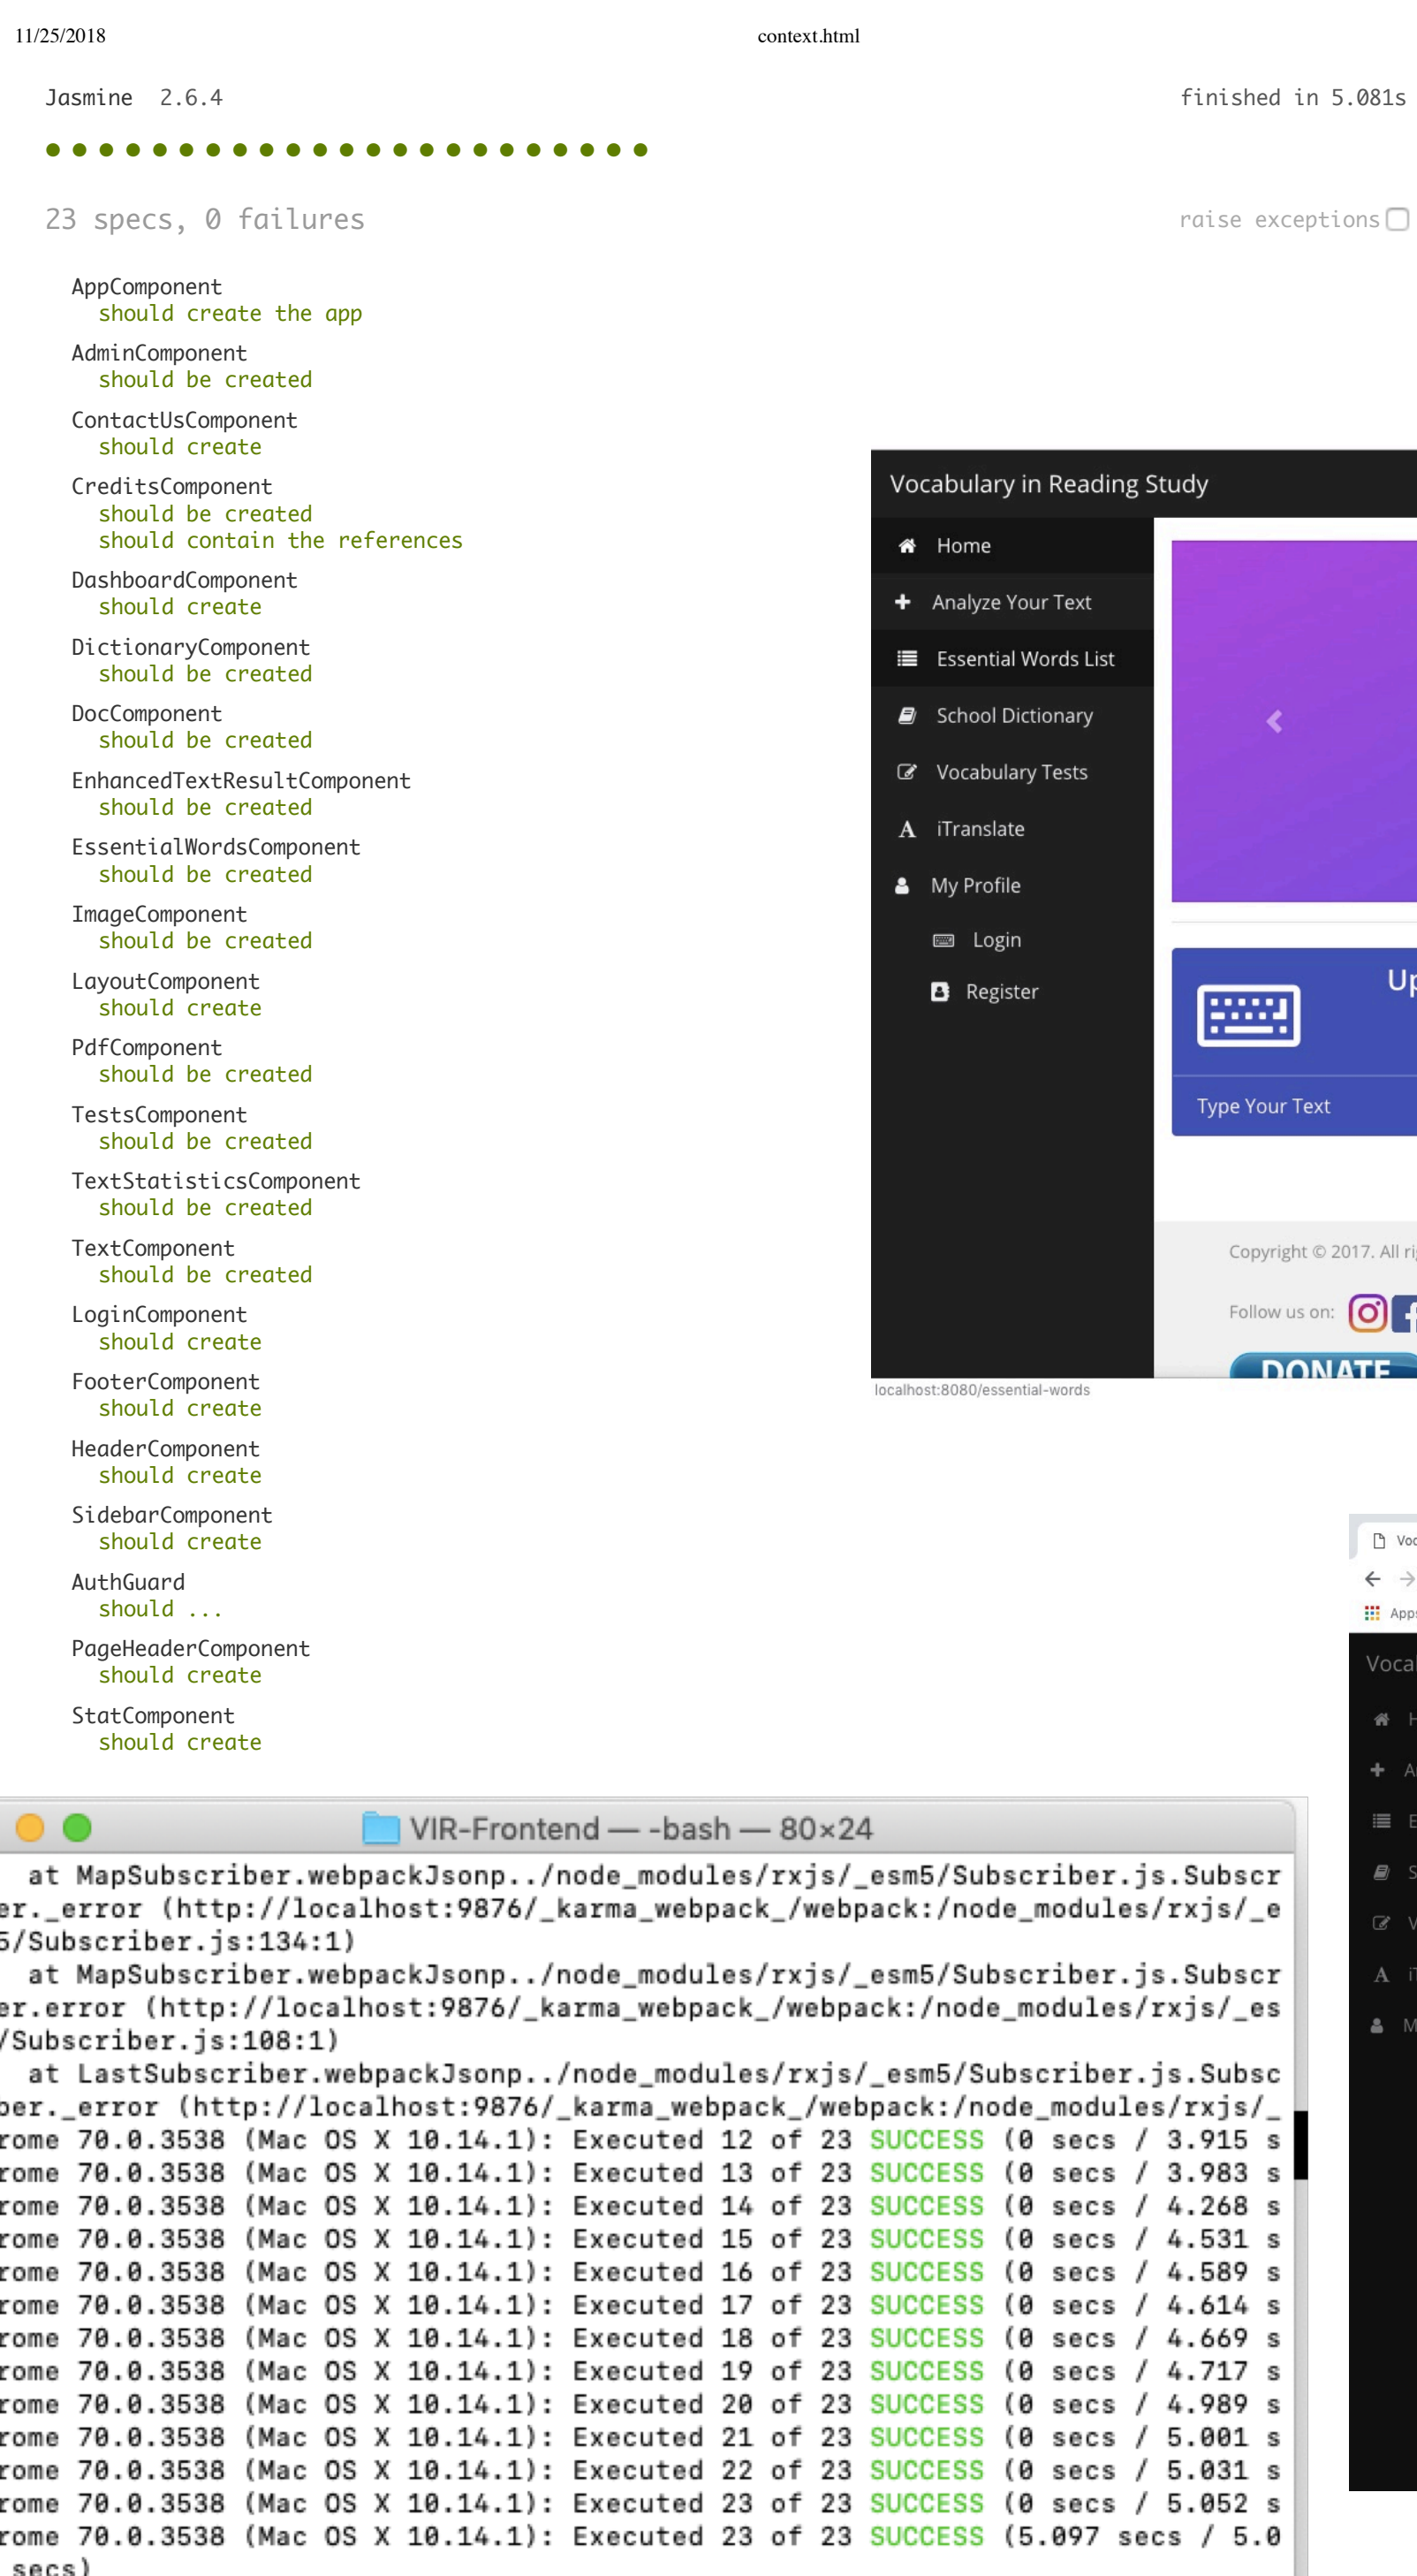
11/25/2018 context.html

Jasmine 2.6.4 finished in 5.081s

23 specs, 0 failures raise exceptions

AppComponent
should create the app
AdminComponent
should be created
ContactUsComponent
should create
CreditsComponent
should be created
should contain the references
DashboardComponent
should create
DictionaryComponent
should be created
DocComponent
should be created
EnhancedTextResultComponent
should be created
EssentialWordsComponent
should be created
ImageComponent
should be created
LayoutComponent
should create
PdfComponent
should be created
TestsComponent
should be created
TextStatisticsComponent
should be created
TextComponent
should be created
LoginComponent
should create
FooterComponent
should create
HeaderComponent
should create
SidebarComponent
should create
AuthGuard
should ...
PageHeaderComponent
should create
StatComponent
should create

Vocabulary in Reading Study
Home
Analyze Your Text
Essential Words List
School Dictionary
Vocabulary Tests
iTranslate
My Profile
Login
Register
Up
Type Your Text
Copyright © 2017. All ri
Follow us on:
DONATE
localhost:8080/essential-words

Voc
Apps
Voca
H
A
E
S
V
i
M

VIR-Frontend — -bash — 80×24
at MapSubscriber.webpackJsonp../node_modules/rxjs/_esm5/Subscriber.js.Subscr
er._error (http://localhost:9876/_karma_webpack_/webpack:/node_modules/rxjs/_e
5/Subscriber.js:134:1)
at MapSubscriber.webpackJsonp../node_modules/rxjs/_esm5/Subscriber.js.Subscr
er.error (http://localhost:9876/_karma_webpack_/webpack:/node_modules/rxjs/_es
/Subscriber.js:108:1)
at LastSubscriber.webpackJsonp../node_modules/rxjs/_esm5/Subscriber.js.Subsc
ber._error (http://localhost:9876/_karma_webpack_/webpack:/node_modules/rxjs/_
rome 70.0.3538 (Mac OS X 10.14.1): Executed 12 of 23 SUCCESS (0 secs / 3.915 s
rome 70.0.3538 (Mac OS X 10.14.1): Executed 13 of 23 SUCCESS (0 secs / 3.983 s
rome 70.0.3538 (Mac OS X 10.14.1): Executed 14 of 23 SUCCESS (0 secs / 4.268 s
rome 70.0.3538 (Mac OS X 10.14.1): Executed 15 of 23 SUCCESS (0 secs / 4.531 s
rome 70.0.3538 (Mac OS X 10.14.1): Executed 16 of 23 SUCCESS (0 secs / 4.589 s
rome 70.0.3538 (Mac OS X 10.14.1): Executed 17 of 23 SUCCESS (0 secs / 4.614 s
rome 70.0.3538 (Mac OS X 10.14.1): Executed 18 of 23 SUCCESS (0 secs / 4.669 s
rome 70.0.3538 (Mac OS X 10.14.1): Executed 19 of 23 SUCCESS (0 secs / 4.717 s
rome 70.0.3538 (Mac OS X 10.14.1): Executed 20 of 23 SUCCESS (0 secs / 4.989 s
rome 70.0.3538 (Mac OS X 10.14.1): Executed 21 of 23 SUCCESS (0 secs / 5.001 s
rome 70.0.3538 (Mac OS X 10.14.1): Executed 22 of 23 SUCCESS (0 secs / 5.031 s
rome 70.0.3538 (Mac OS X 10.14.1): Executed 23 of 23 SUCCESS (0 secs / 5.052 s
rome 70.0.3538 (Mac OS X 10.14.1): Executed 23 of 23 SUCCESS (5.097 secs / 5.0
secs)